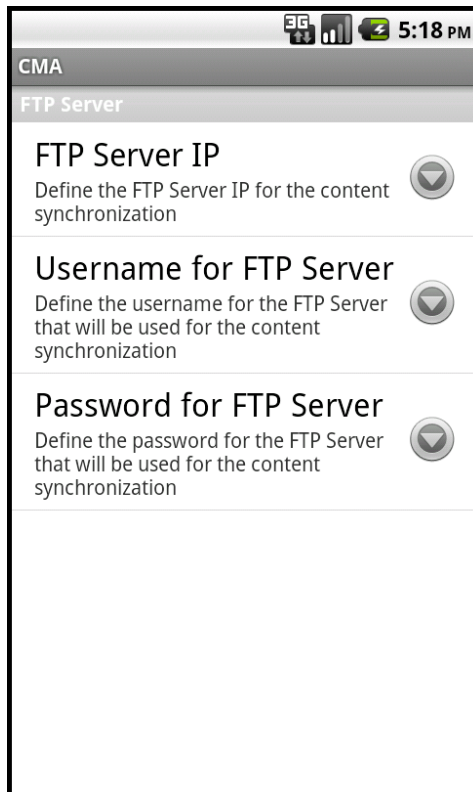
3G 5:18 PM

CMA

FTP Server

FTP Server IP
Define the FTP Server IP for the content synchronization

Username for FTP Server
Define the username for the FTP Server that will be used for the content synchronization

Password for FTP Server
Define the password for the FTP Server that will be used for the content synchronization